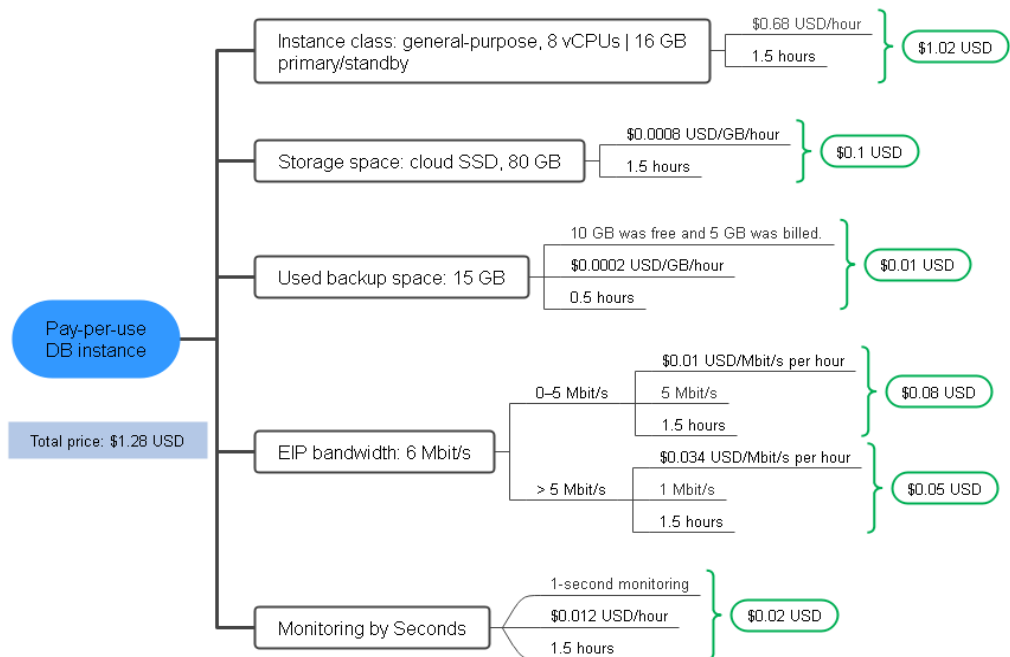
Pay-per-use DB instance

Total price: $1.28 USD

Instance class: general-purpose, 8 vCPUs | 16 GB primary/standby

$0.68 USD/hour

1.5 hours

$1.02 USD

Storage space: cloud SSD, 80 GB

$0.0008 USD/GB/hour

1.5 hours

$0.1 USD

Used backup space: 15 GB

10 GB was free and 5 GB was billed.

$0.0002 USD/GB/hour

0.5 hours

$0.01 USD

EIP bandwidth: 6 Mbit/s

0–5 Mbit/s

$0.01 USD/Mbit/s per hour

5 Mbit/s

1.5 hours

$0.08 USD

> 5 Mbit/s

$0.034 USD/Mbit/s per hour

1 Mbit/s

1.5 hours

$0.05 USD

Monitoring by Seconds

1-second monitoring

$0.012 USD/hour

1.5 hours

$0.02 USD